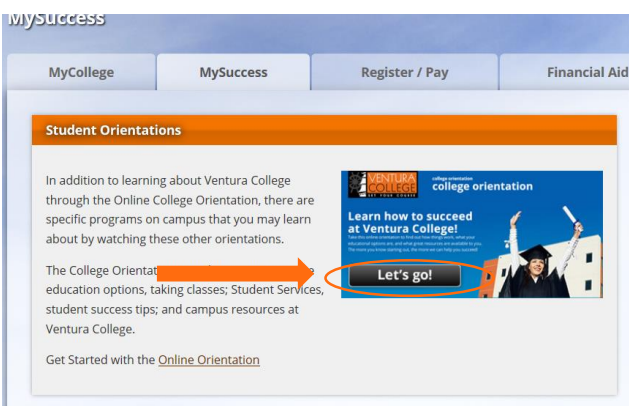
MySuccess

MyCollege | MySuccess | Register / Pay | Financial Aid

Student Orientations

In addition to learning about Ventura College through the Online College Orientation, there are specific programs on campus that you may learn about by watching these other orientations.

The College Orientat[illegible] e education options, taking classes; Student Services, student success tips; and campus resources at Ventura College.

Get Started with the Online Orientation

VENTURA COLLEGE SET YOUR COURSE

college orientation

college orientation

Learn how to succeed at Ventura College!

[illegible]

Let's go!